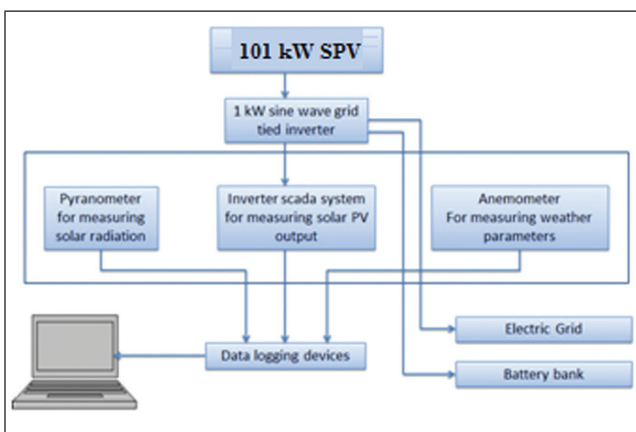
101 kW SPV

1 kW sine wave grid tied inverter

Pyranometer for measuring solar radiation

Inverter scada system for measuring solar PV output

Anemometer For measuring weather parameters

Electric Grid

Data logging devices

Battery bank